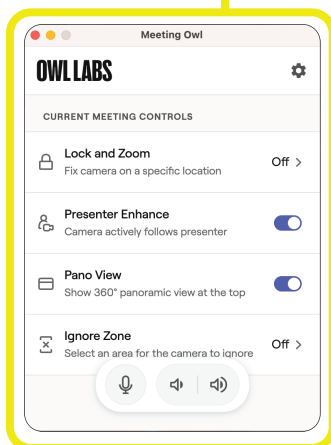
Meeting Owl

OWL LABS

CURRENT MEETING CONTROLS

Lock and Zoom
Fix camera on a specific location
Off >

Presenter Enhance
Camera actively follows presenter

Pano View
Show 360° panoramic view at the top

Ignore Zone
Select an area for the camera to ignore
Off >